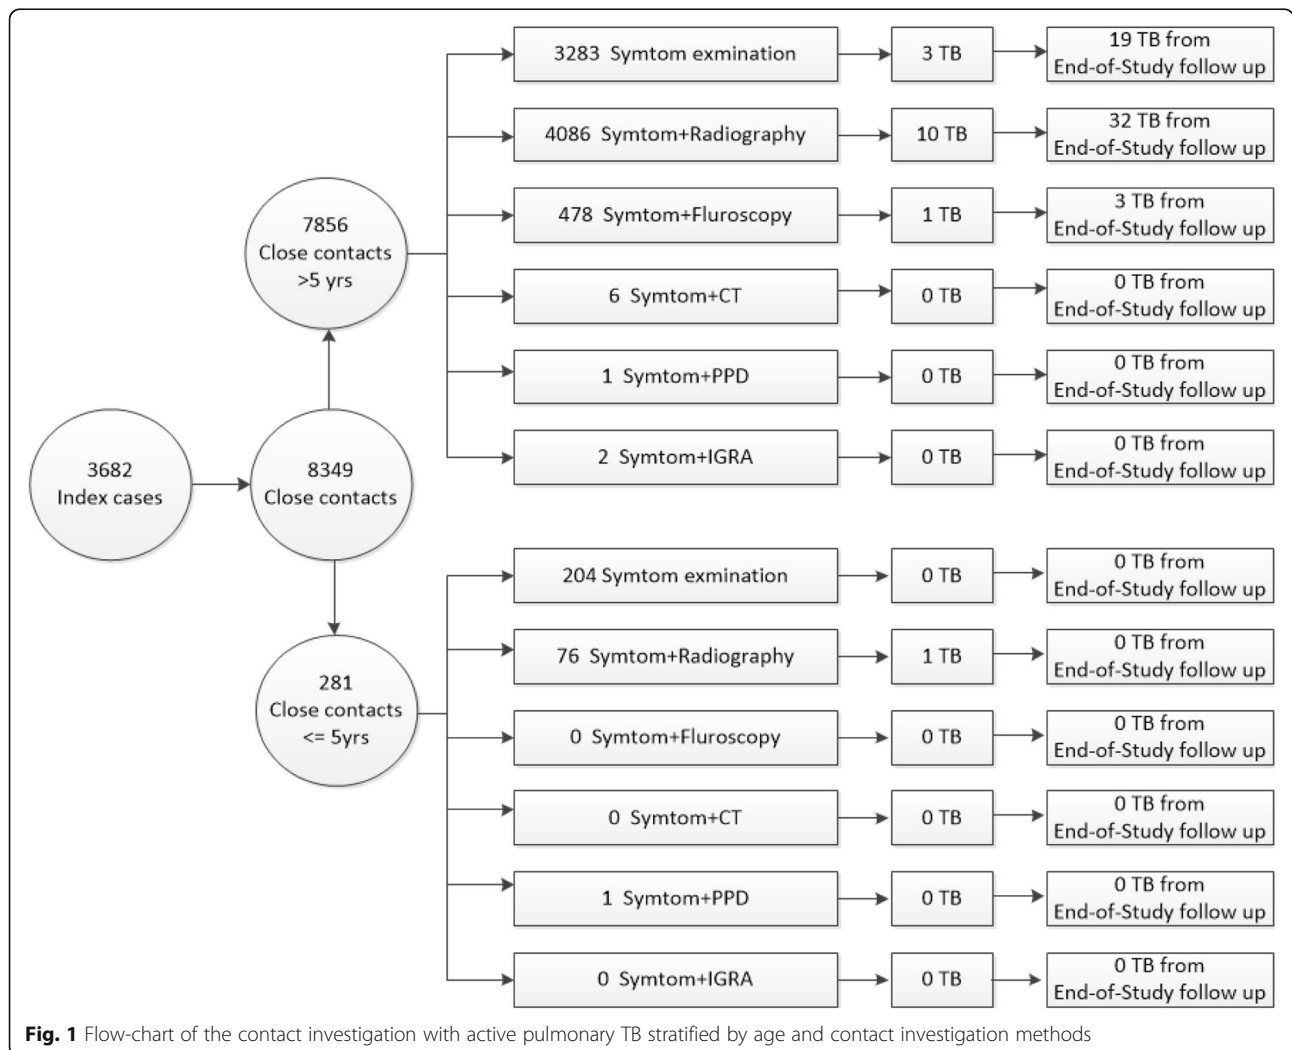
3682
Index cases

8349
Close contacts

7856
Close contacts
>5 yrs

3283 Symtom exmination
3 TB
19 TB from
End-of-Study follow up

4086 Symtom+Radiography
10 TB
32 TB from
End-of-Study follow up

478 Symtom+Fluroscopy
1 TB
3 TB from
End-of-Study follow up

6 Symtom+CT
0 TB
0 TB from
End-of-Study follow up

1 Symtom+PPD
0 TB
0 TB from
End-of-Study follow up

2 Symtom+IGRA
0 TB
0 TB from
End-of-Study follow up

281
Close contacts
<= 5yrs

204 Symtom exmination
0 TB
0 TB from
End-of-Study follow up

76 Symtom+Radiography
1 TB
0 TB from
End-of-Study follow up

0 Symtom+Fluroscopy
0 TB
0 TB from
End-of-Study follow up

0 Symtom+CT
0 TB
0 TB from
End-of-Study follow up

1 Symtom+PPD
0 TB
0 TB from
End-of-Study follow up

0 Symtom+IGRA
0 TB
0 TB from
End-of-Study follow up

**Fig. 1** Flow-chart of the contact investigation with active pulmonary TB stratified by age and contact investigation methods